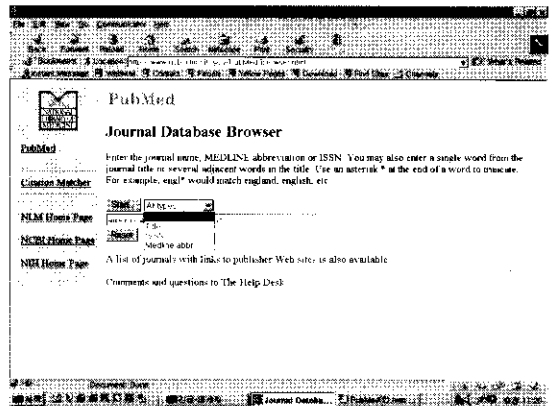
File Edit View Go Communicator Help

Back Forward Reload Home Search Netscape Print Security

Bookmarks Location: http://www.ncbi.nlm.nih.gov/entrez/jrbrowser.cgi

What's Related

Instant Message WebMail Contact People Yellow Pages Download Find Sites Channels

PubMed

Journal Database Browser

PubMed

Enter the journal name, MEDLINE abbreviation or ISSN. You may also enter a single word from the journal title or several adjacent words in the title. Use an asterisk * at the end of a word to truncate. For example, engl* would match england, english, etc.

Citation Matcher

NLM Home Page

Start

All types

NCBI Home Page

Reset

Title

ISSN

Medline abbr

NIH Home Page

A list of journals with links to publisher Web sites is also available

Comments and questions to The Help Desk

Document: Done

Journal Databa...